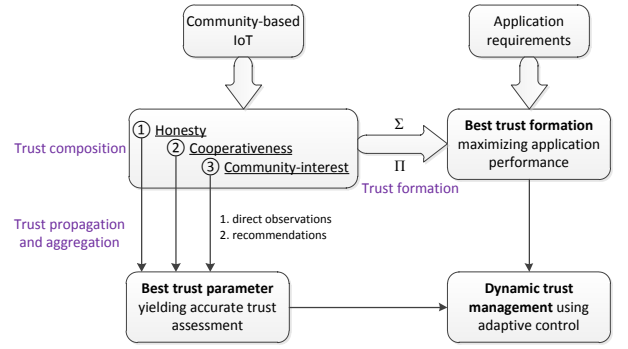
Community-based IoT

Application requirements

Trust composition

① Honesty
② Cooperativeness
③ Community-interest

$\Sigma$

$\Pi$

Trust formation

Best trust formation maximizing application performance

Trust propagation and aggregation

1. direct observations
2. recommendations

Best trust parameter yielding accurate trust assessment

Dynamic trust management using adaptive control